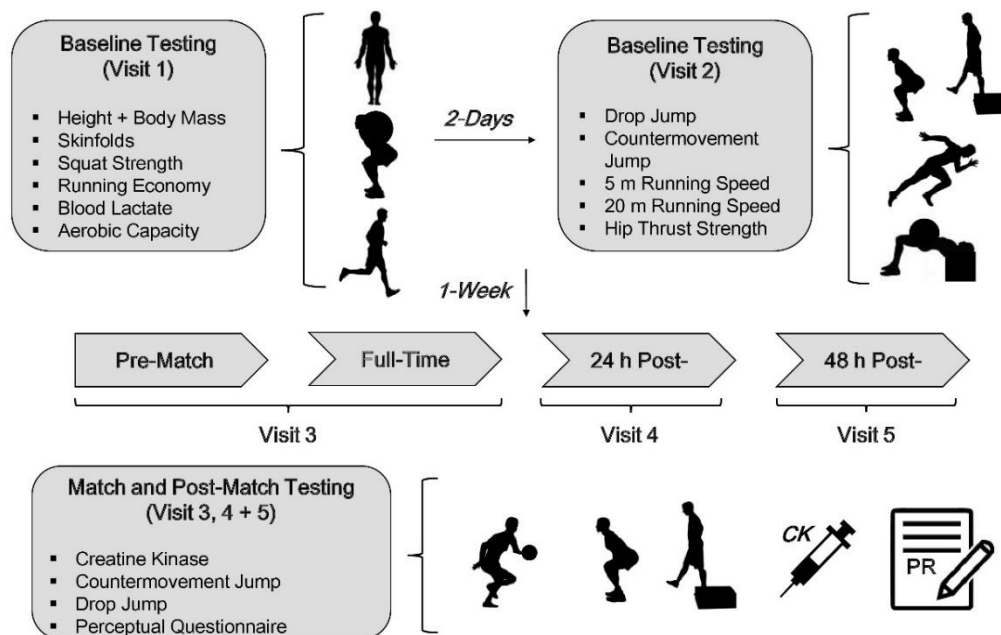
Baseline Testing
(Visit 1)

- Height + Body Mass
- Skinfolds
- Squat Strength
- Running Economy
- Blood Lactate
- Aerobic Capacity

2-Days

Baseline Testing
(Visit 2)

- Drop Jump
- Countermovement Jump
- 5 m Running Speed
- 20 m Running Speed
- Hip Thrust Strength

1-Week

Pre-Match

Full-Time

24 h Post-

48 h Post-

Visit 3

Visit 4

Visit 5

Match and Post-Match Testing
(Visit 3, 4 + 5)

- Creatine Kinase
- Countermovement Jump
- Drop Jump
- Perceptual Questionnaire

CK

PR